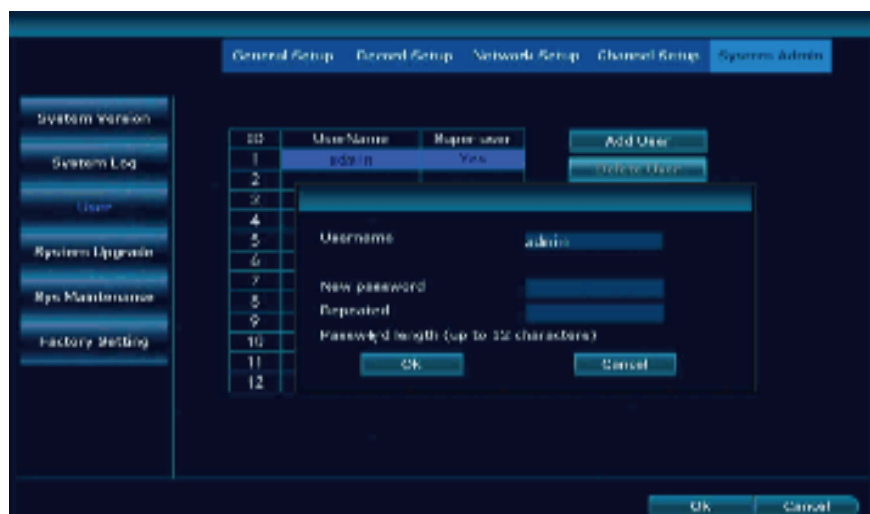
General Setup | Record Setup | Network Setup | Channel Setup | System Admin

System Version
System Log
User
System Upgrade
Sys Maintenance
Factory Setting

| ID | UserName | Super user |
|---|---|---|
| 1 | admin | Yes |
| 2 | | |
| 3 | | |
| 4 | | |
| 5 | | |
| 6 | | |
| 7 | | |
| 8 | | |
| 9 | | |
| 10 | | |
| 11 | | |
| 12 | | |

Add User
Delete User

Username admin
New password
Repeated
Password length (up to 32 characters)
OK
Cancel

OK
Cancel